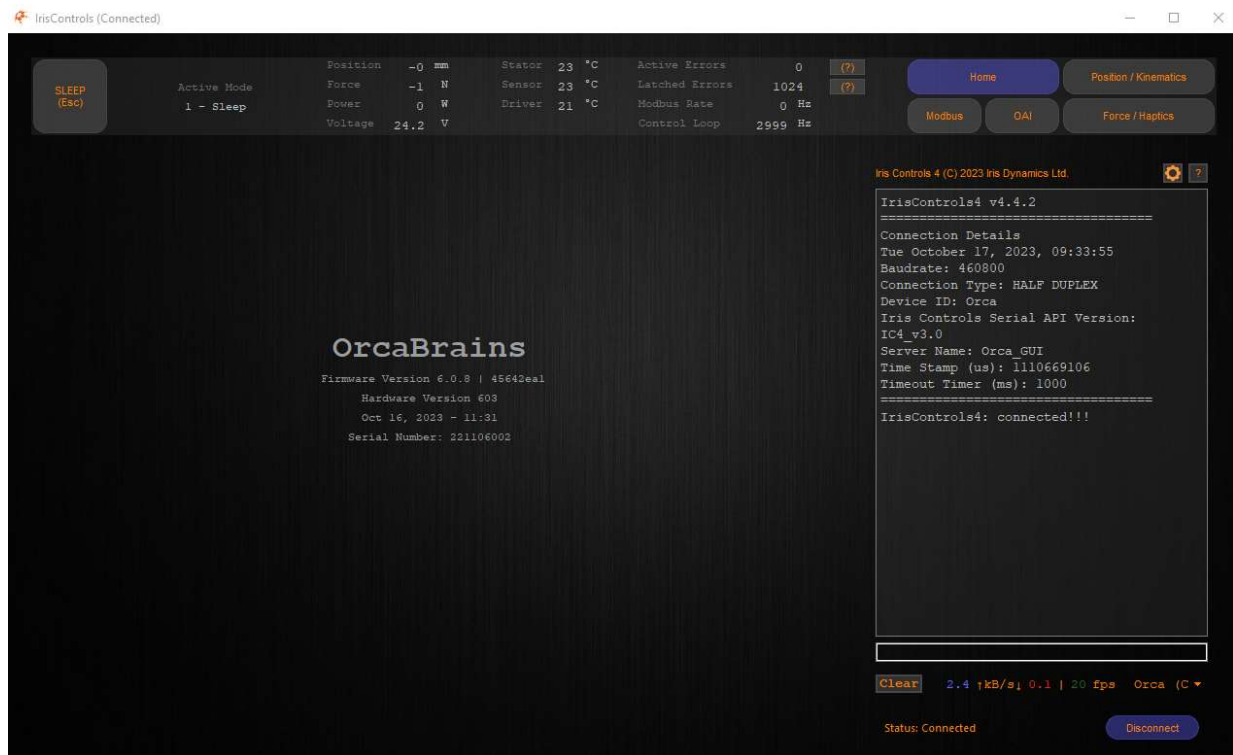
IrisControls (Connected)

SLEEP
(Esc)

Active Mode
1 - Sleep

Position -0 mm
Force -1 N
Power 0 W
Voltage 24.2 V

Stator 23 °C
Sensor 23 °C
Driver 21 °C

Active Errors 0 (?)
Latched Errors 1024 (?)
Modbus Rate 0 Hz
Control Loop 2999 Hz

Home
Position / Kinematics
Modbus
OAI
Force / Haptics

OrcaBrains
Firmware Version 6.0.8 | 45642ea1
Hardware Version 603
Oct 16, 2023 - 11:31
Serial Number: 221106002

Iris Controls 4 (C) 2023 Iris Dynamics Ltd.
?

IrisControls4 v4.4.2
==================================
Connection Details
Tue October 17, 2023, 09:33:55
Baudrate: 460800
Connection Type: HALF DUPLEX
Device ID: Orca
Iris Controls Serial API Version:
IC4_v3.0
Server Name: Orca_GUI
Time Stamp (us): 1110669106
Timeout Timer (ms): 1000
==================================
IrisControls4: connected!!!

Clear 2.4 ↑kB/s↓ 0.1 | 20 fps Orca (C

Status: Connected
Disconnect